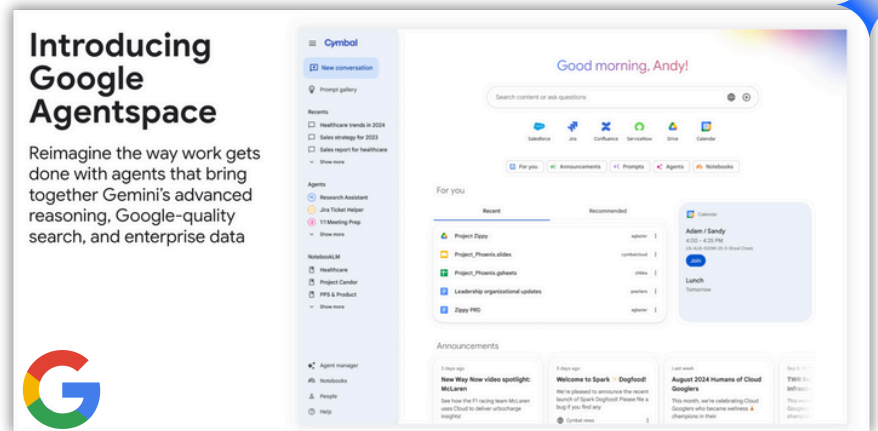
Introducing Google Agentspace

Reimagine the way work gets done with agents that bring together Gemini's advanced reasoning, Google-quality search, and enterprise data

Cymbal

New conversation

Prompt gallery

Recents

Healthcare trends in 2024

Sales strategy for 2023

Sales report for healthcare

Show more

Agents

Research Assistant

Jira Ticket Helper

1:1 Meeting Prep

Show more

NotebookLM

Healthcare

Project Candor

FPS & Product

Show more

Agent manager

Notebooks

People

Help

Good morning, Andy!

Search content or ask questions

Salesforce Jira Confluence ServiceNow Drive Calendar

For you Announcements Prompts Agents Notebooks

For you

Recent Recommended

Project Zippy

Project_Phoenix.slides

Project_Phoenix.gsheets

Leadership organizational updates

Zippy PRD

Calendar

Adam / Sandy

4:00 – 4:25 PM

Join

Lunch

Tomorrow

Announcements

3 days ago
New Way Now video spotlight: McLaren
See how the F1 racing team McLaren uses Cloud to deliver unbelievable insights

3 days ago
Welcome to Spark Dogfood!
We're pleased to announce the recent launch of Spark Dogfood! Please file a bug if you find any

Last week
August 2024 Humans of Cloud Googlers
This month, we're celebrating Cloud Googlers who became wellness champions in their

Cymbal news